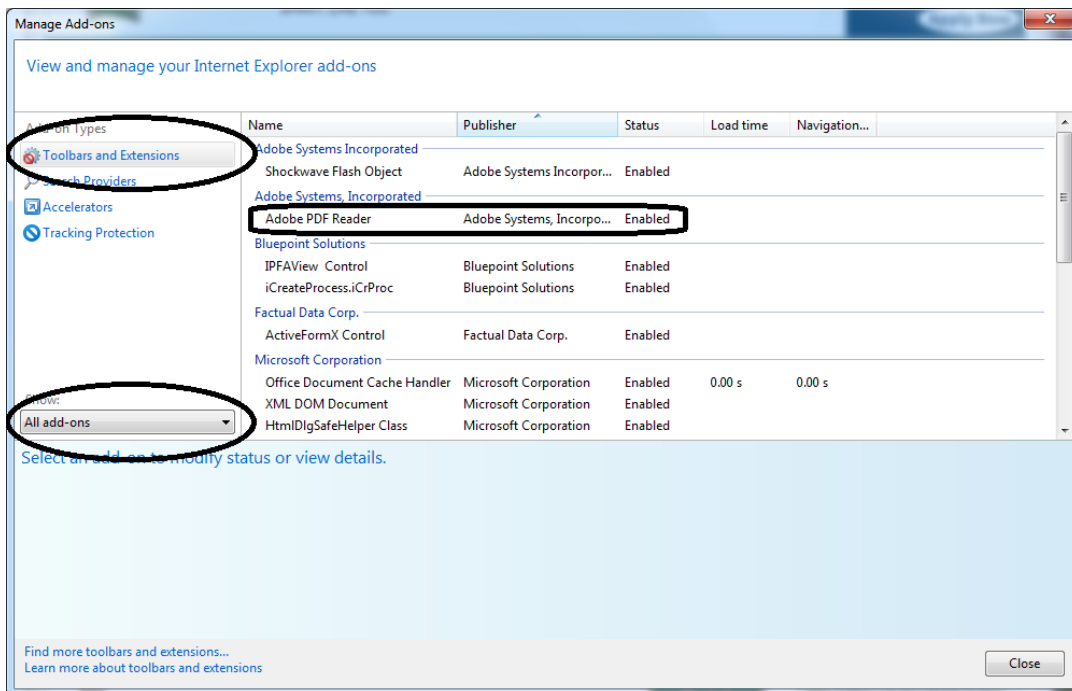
Manage Add-ons

View and manage your Internet Explorer add-ons

Add-on Types
Toolbars and Extensions
Search Providers
Accelerators
Tracking Protection

| Name | Publisher | Status | Load time | Navigation... |
|---|---|---|---|---|
| Adobe Systems Incorporated | | | | |
| Shockwave Flash Object | Adobe Systems Incorpor... | Enabled | | |
| Adobe Systems, Incorporated | | | | |
| Adobe PDF Reader | Adobe Systems, Incorpo... | Enabled | | |
| Bluepoint Solutions | | | | |
| IPFAView Control | Bluepoint Solutions | Enabled | | |
| iCreateProcess.iCrProc | Bluepoint Solutions | Enabled | | |
| Factual Data Corp. | | | | |
| ActiveFormX Control | Factual Data Corp. | Enabled | | |
| Microsoft Corporation | | | | |
| Office Document Cache Handler | Microsoft Corporation | Enabled | 0.00 s | 0.00 s |
| XML DOM Document | Microsoft Corporation | Enabled | | |
| HtmlDlgSafeHelper Class | Microsoft Corporation | Enabled | | |

Show:
All add-ons

Select an add-on to modify status or view details.

Find more toolbars and extensions...
Learn more about toolbars and extensions

Close